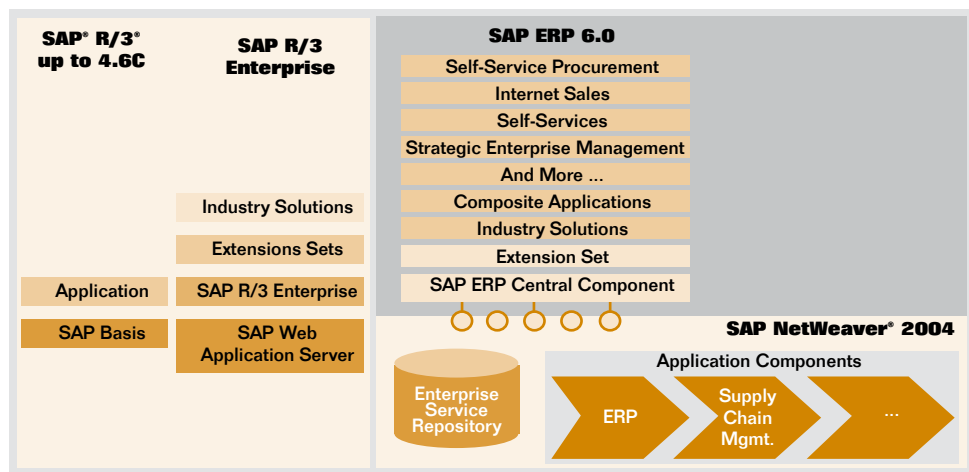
SAP® R/3® up to 4.6C

SAP R/3 Enterprise

SAP ERP 6.0

Self-Service Procurement

Internet Sales

Self-Services

Strategic Enterprise Management

And More ...

Composite Applications

Industry Solutions

Extension Set

SAP ERP Central Component

Industry Solutions

Extensions Sets

Application

SAP R/3 Enterprise

SAP Basis

SAP Web Application Server

SAP NetWeaver® 2004

Enterprise Service Repository

Application Components

ERP

Supply Chain Mgmt.

...